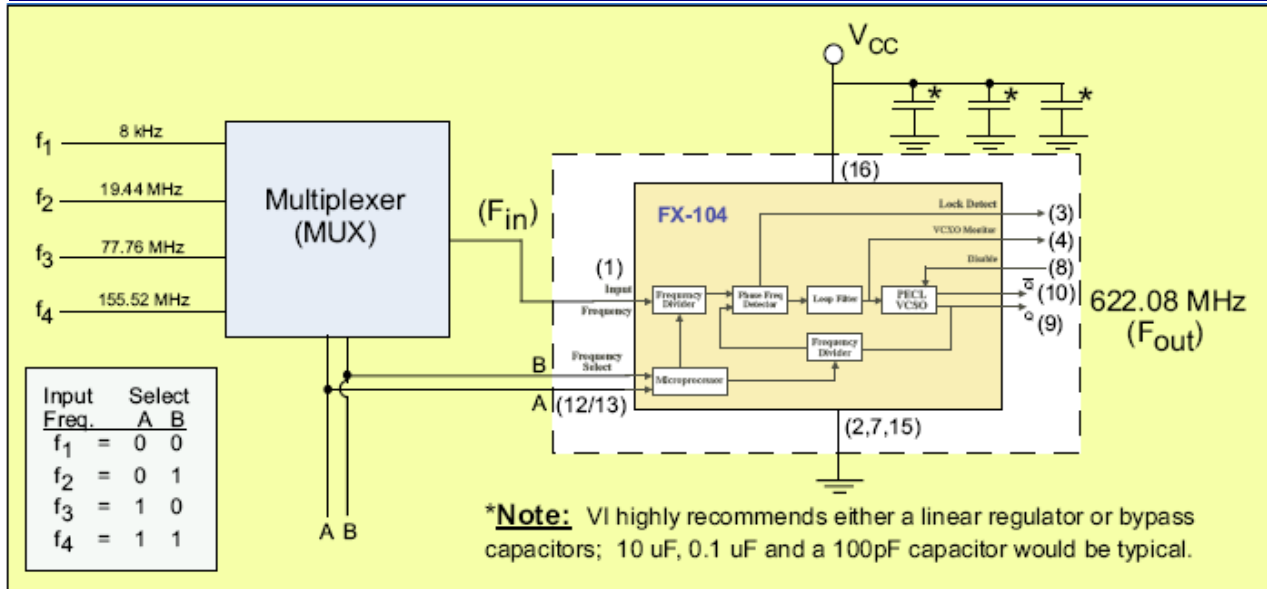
$V_{CC}$

*
*
*

$f_1$ 8 kHz
$f_2$ 19.44 MHz
$f_3$ 77.76 MHz
$f_4$ 155.52 MHz

Multiplexer (MUX)

($F_{in}$)

(16)

FX-104

Lock Detect (3)
VCXO Monitor (4)
Disable (8)
(10)
(9)

622.08 MHz ($F_{out}$)

(1) Input Frequency

Frequency Divider
Phase Freq Detector
Loop Filter
PECL VCXO
Frequency Divider

B Frequency Select
Microprocessor
A (12/13)

(2,7,15)

| Input Freq. | | Select A | B |
|---|---|---|---|
| $f_1$ | = | 0 | 0 |
| $f_2$ | = | 0 | 1 |
| $f_3$ | = | 1 | 0 |
| $f_4$ | = | 1 | 1 |

A B

*Note: VI highly recommends either a linear regulator or bypass capacitors; 10 uF, 0.1 uF and a 100pF capacitor would be typical.